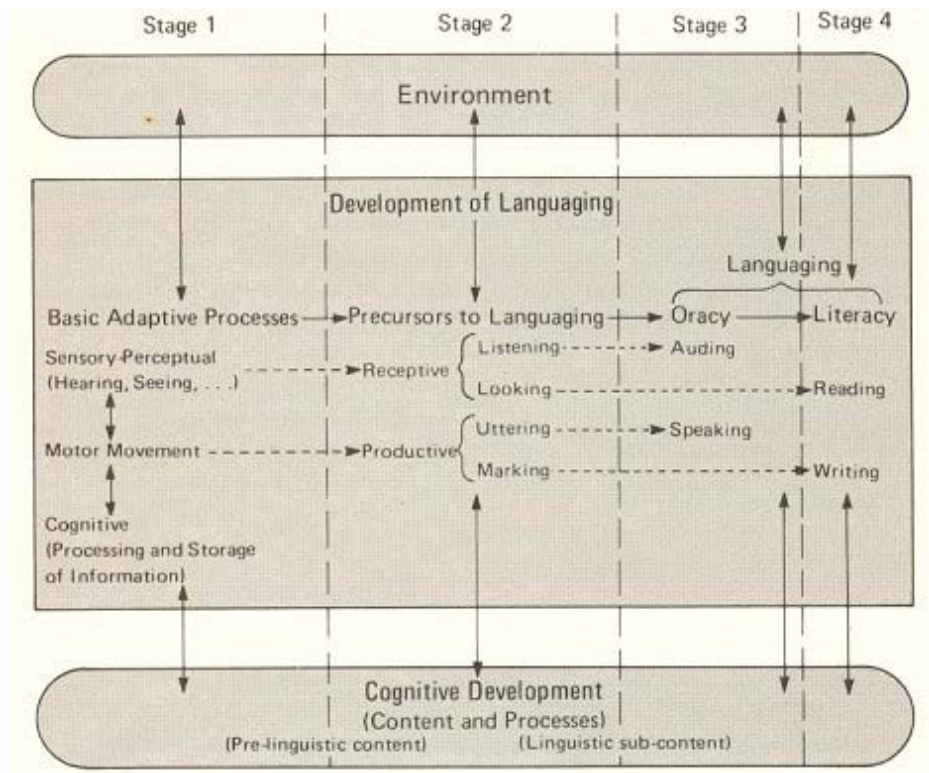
Stage 1 Stage 2 Stage 3 Stage 4

Environment

Development of Languaging

Languaging

Basic Adaptive Processes → Precursors to Languaging → Oracy → Literacy

Sensory-Perceptual (Hearing, Seeing, . . .) → Receptive

Listening → Auding

Looking → Reading

Motor Movement → Productive

Uttering → Speaking

Marking → Writing

Cognitive (Processing and Storage of Information)

Cognitive Development
(Content and Processes)
(Pre-linguistic content) (Linguistic sub-content)